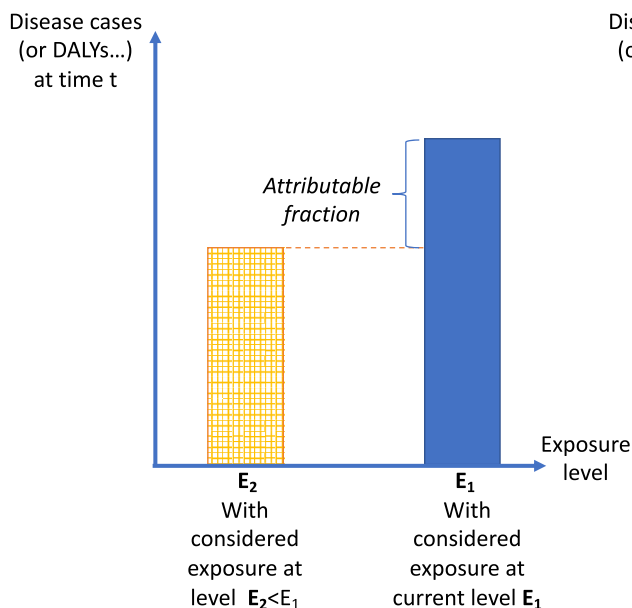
Disease cases (or DALYs…) at time t

Dis (c

Attributable fraction

Exposure level

$\mathbf{E_2}$
With considered exposure at level $\mathbf{E_2}$<$E_1$

$\mathbf{E_1}$
With considered exposure at current level $\mathbf{E_1}$